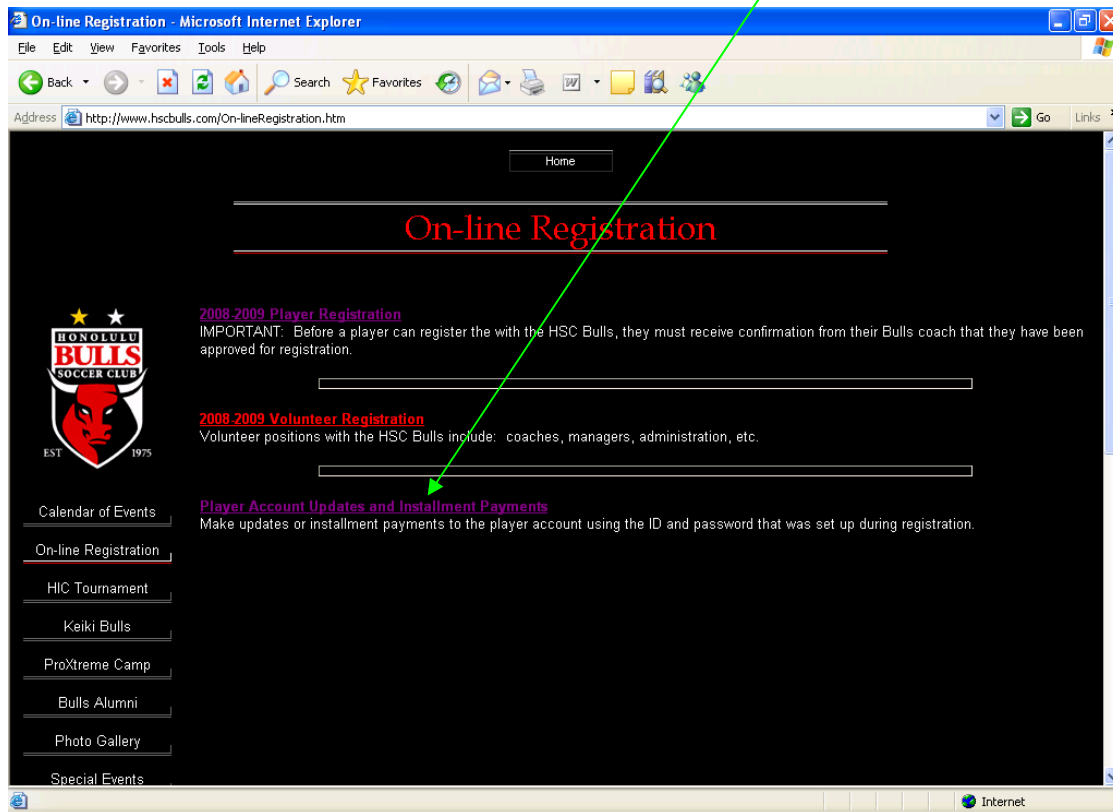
On-line Registration - Microsoft Internet Explorer

File Edit View Favorites Tools Help

Back Search Favorites

Address http://www.hscbulls.com/On-lineRegistration.htm Go Links

Home

On-line Registration

HONOLULU BULLS SOCCER CLUB EST 1975

2008-2009 Player Registration
IMPORTANT: Before a player can register the with the HSC Bulls, they must receive confirmation from their Bulls coach that they have been approved for registration.

2008-2009 Volunteer Registration
Volunteer positions with the HSC Bulls include: coaches, managers, administration, etc.

Player Account Updates and Installment Payments
Make updates or installment payments to the player account using the ID and password that was set up during registration.

Calendar of Events

On-line Registration

HIC Tournament

Keiki Bulls

ProXtreme Camp

Bulls Alumni

Photo Gallery

Special Events

Internet